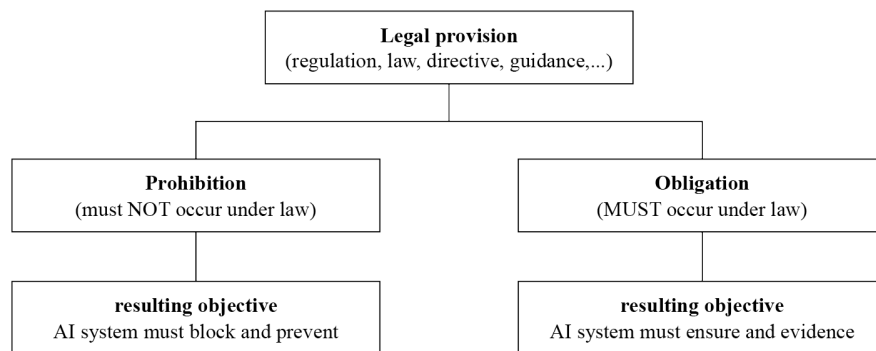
Legal provision
(regulation, law, directive, guidance,...)

Prohibition
(must NOT occur under law)

resulting objective
AI system must block and prevent

Obligation
(MUST occur under law)

resulting objective
AI system must ensure and evidence